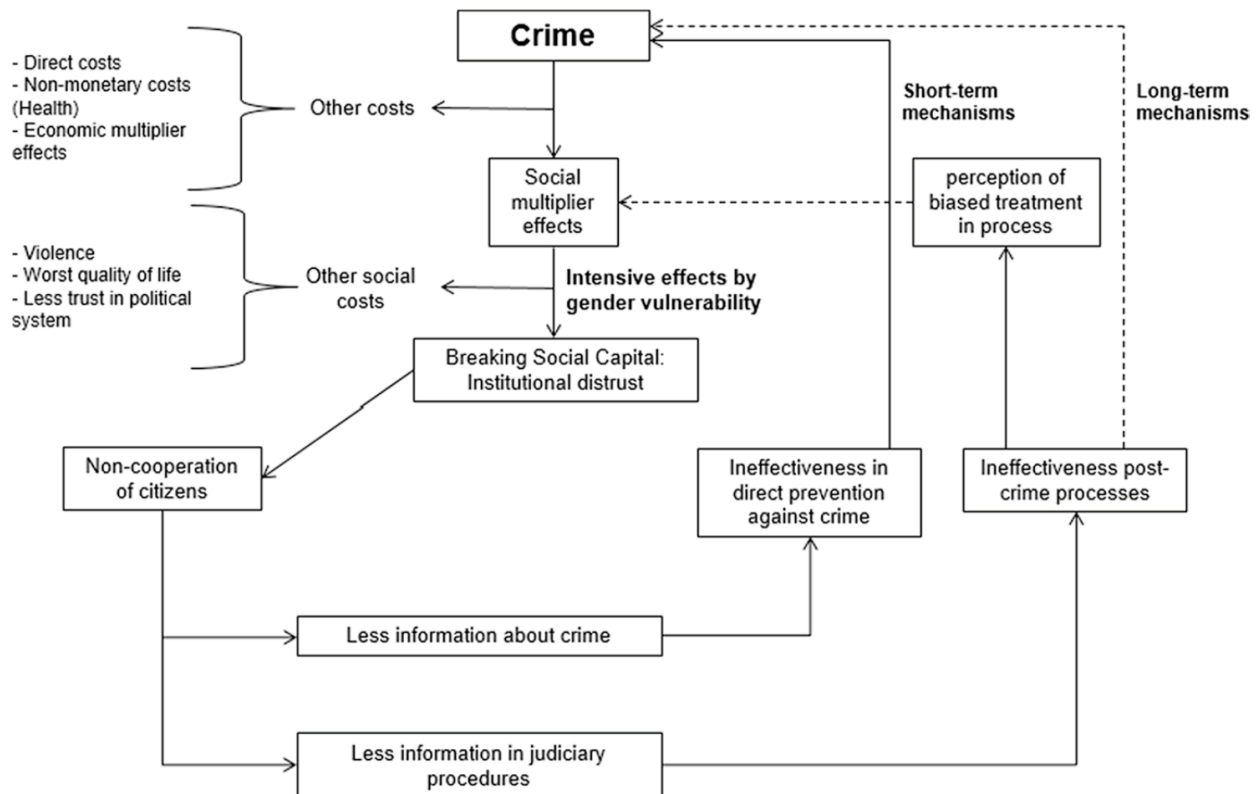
Crime

- Direct costs
- Non-monetary costs (Health)
- Economic multiplier effects

Other costs

Short-term mechanisms

Long-term mechanisms

Social multiplier effects

perception of biased treatment in process

- Violence
- Worst quality of life
- Less trust in political system

Other social costs

Intensive effects by gender vulnerability

Breaking Social Capital: Institutional distrust

Non-cooperation of citizens

Ineffectiveness in direct prevention against crime

Ineffectiveness post-crime processes

Less information about crime

Less information in judiciary procedures